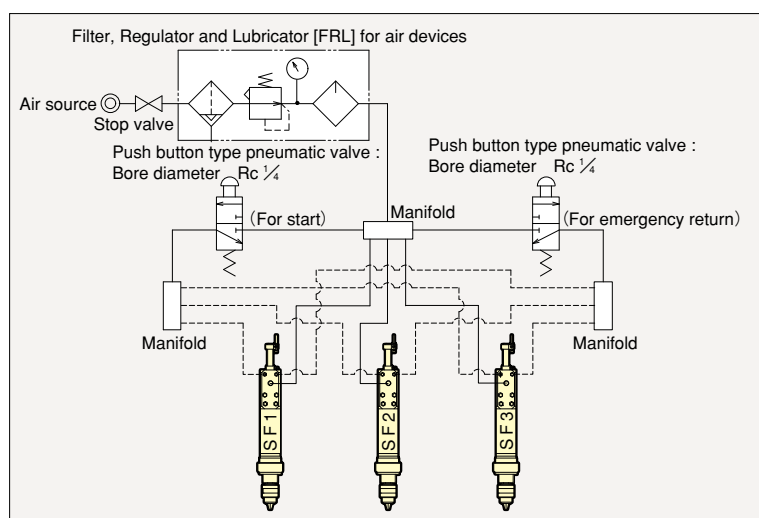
Filter, Regulator and Lubricator [FRL] for air devices

Air source

Stop valve

Push button type pneumatic valve :
Bore diameter Rc $\frac{1}{4}$

Push button type pneumatic valve :
Bore diameter Rc $\frac{1}{4}$

(For start)

Manifold

(For emergency return)

Manifold

Manifold

SF1

SF2

SF3